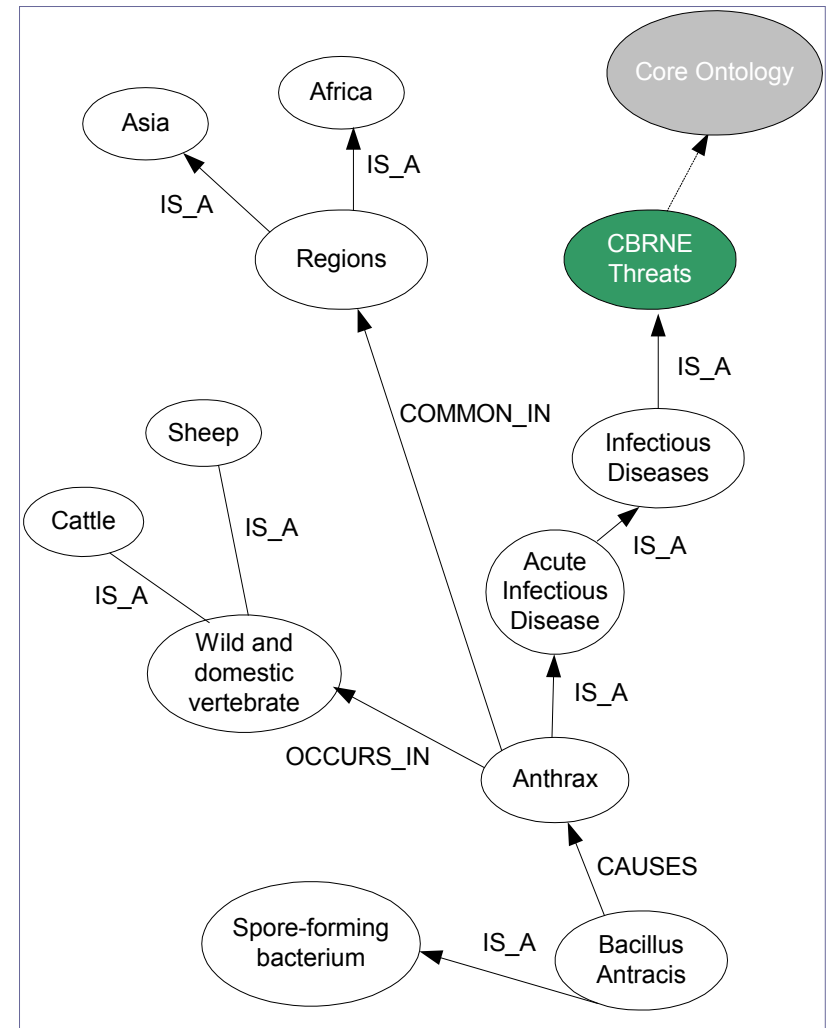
Core Ontology

Africa

Asia

IS_A

IS_A

Regions

CBRNE Threats

IS_A

COMMON_IN

Sheep

Infectious Diseases

Cattle

IS_A

IS_A

Acute Infectious Disease

IS_A

Wild and domestic vertebrate

IS_A

OCCURS_IN

Anthrax

CAUSES

Spore-forming bacterium

IS_A

Bacillus Antracis